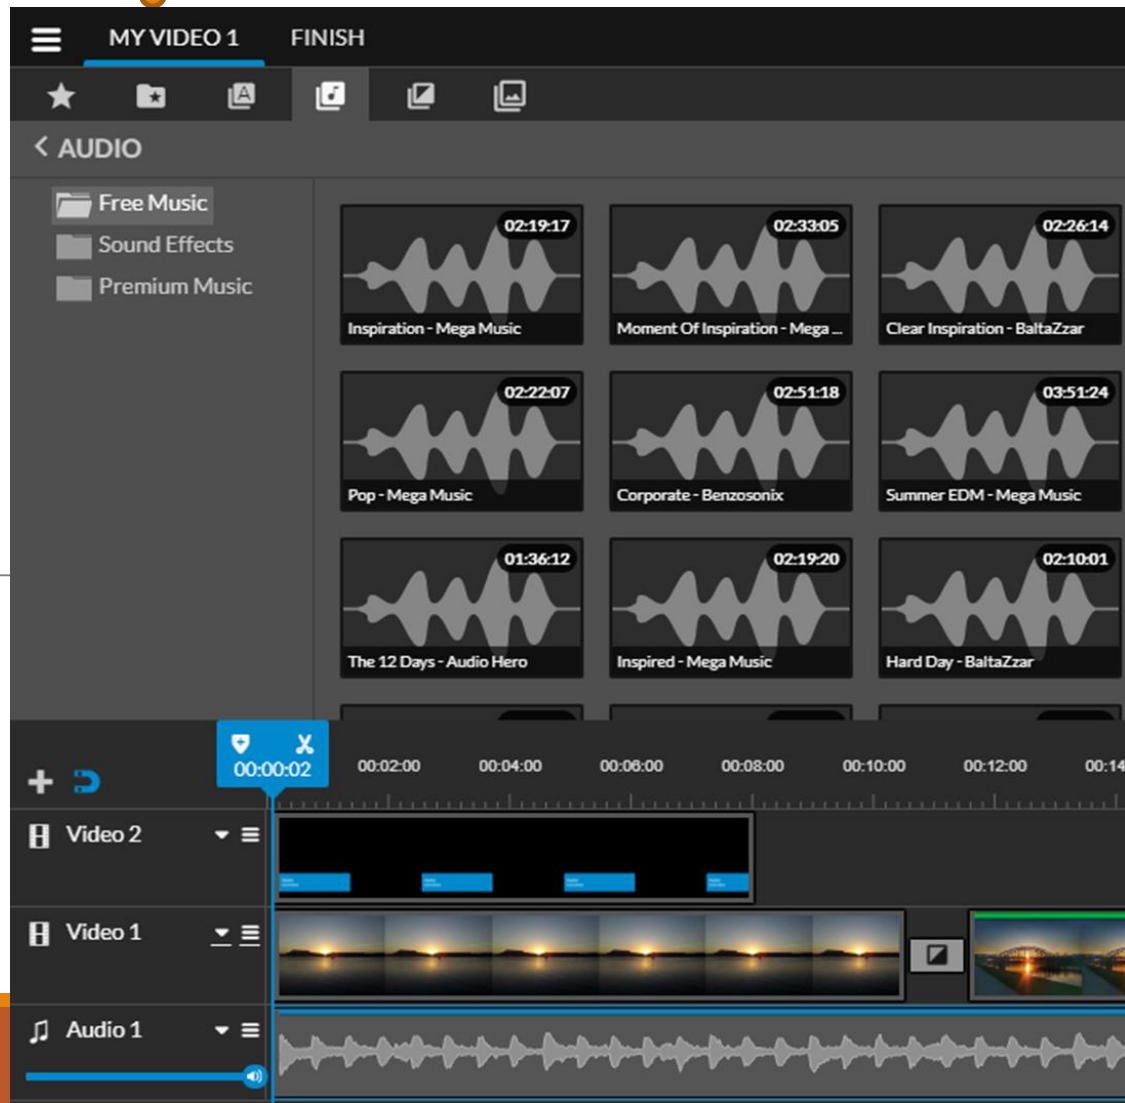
MY VIDEO 1
FINISH

< AUDIO

Free Music
Sound Effects
Premium Music

02:19:17
Inspiration - Mega Music

02:33:05
Moment Of Inspiration - Mega ...

02:26:14
Clear Inspiration - BaltaZzar

02:22:07
Pop - Mega Music

02:51:18
Corporate - Benzosonix

03:51:24
Summer EDM - Mega Music

01:36:12
The 12 Days - Audio Hero

02:19:20
Inspired - Mega Music

02:10:01
Hard Day - BaltaZzar

00:00:02
00:02:00
00:04:00
00:06:00
00:08:00
00:10:00
00:12:00
00:14

Video 2
Video 1
Audio 1